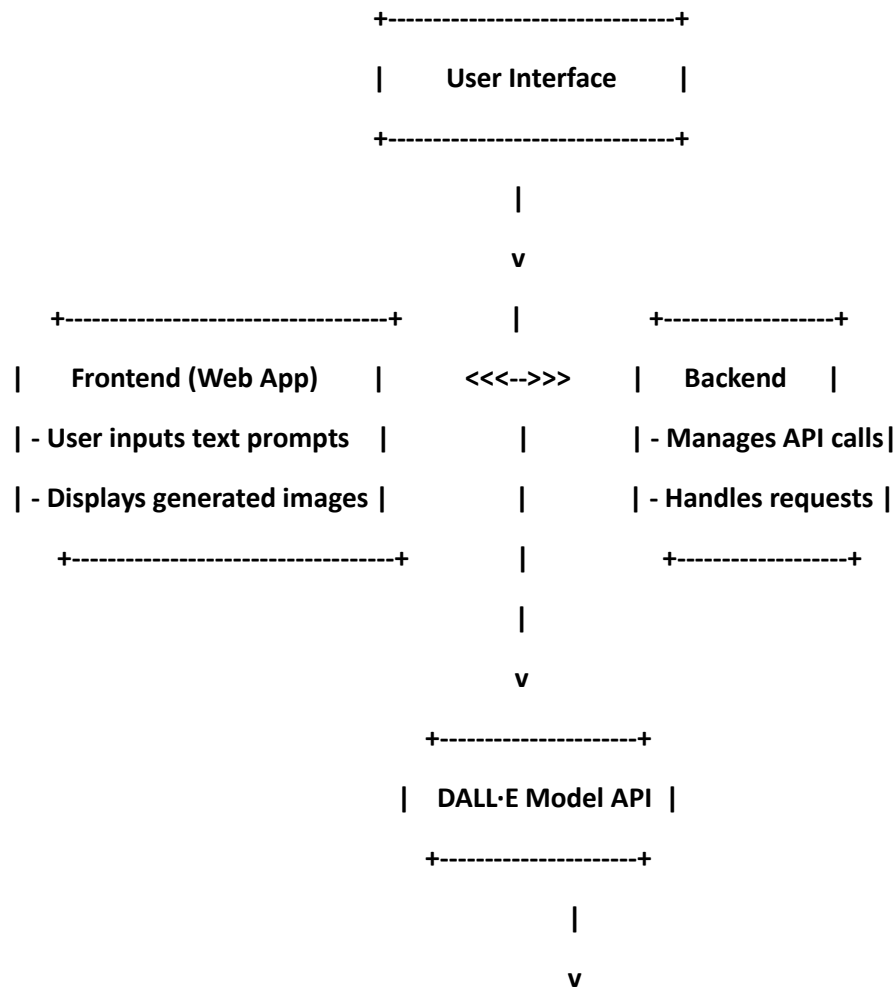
+--------------------------------+

| User Interface |

+--------------------------------+

|

v

+------------------------------------+ | +-------------------+

| Frontend (Web App) | <<<-->>> | Backend |

| - User inputs text prompts | | | - Manages API calls|

| - Displays generated images | | | - Handles requests |

+------------------------------------+ | +-------------------+

|

v

+----------------------+

| DALL·E Model API |

+----------------------+

|

v